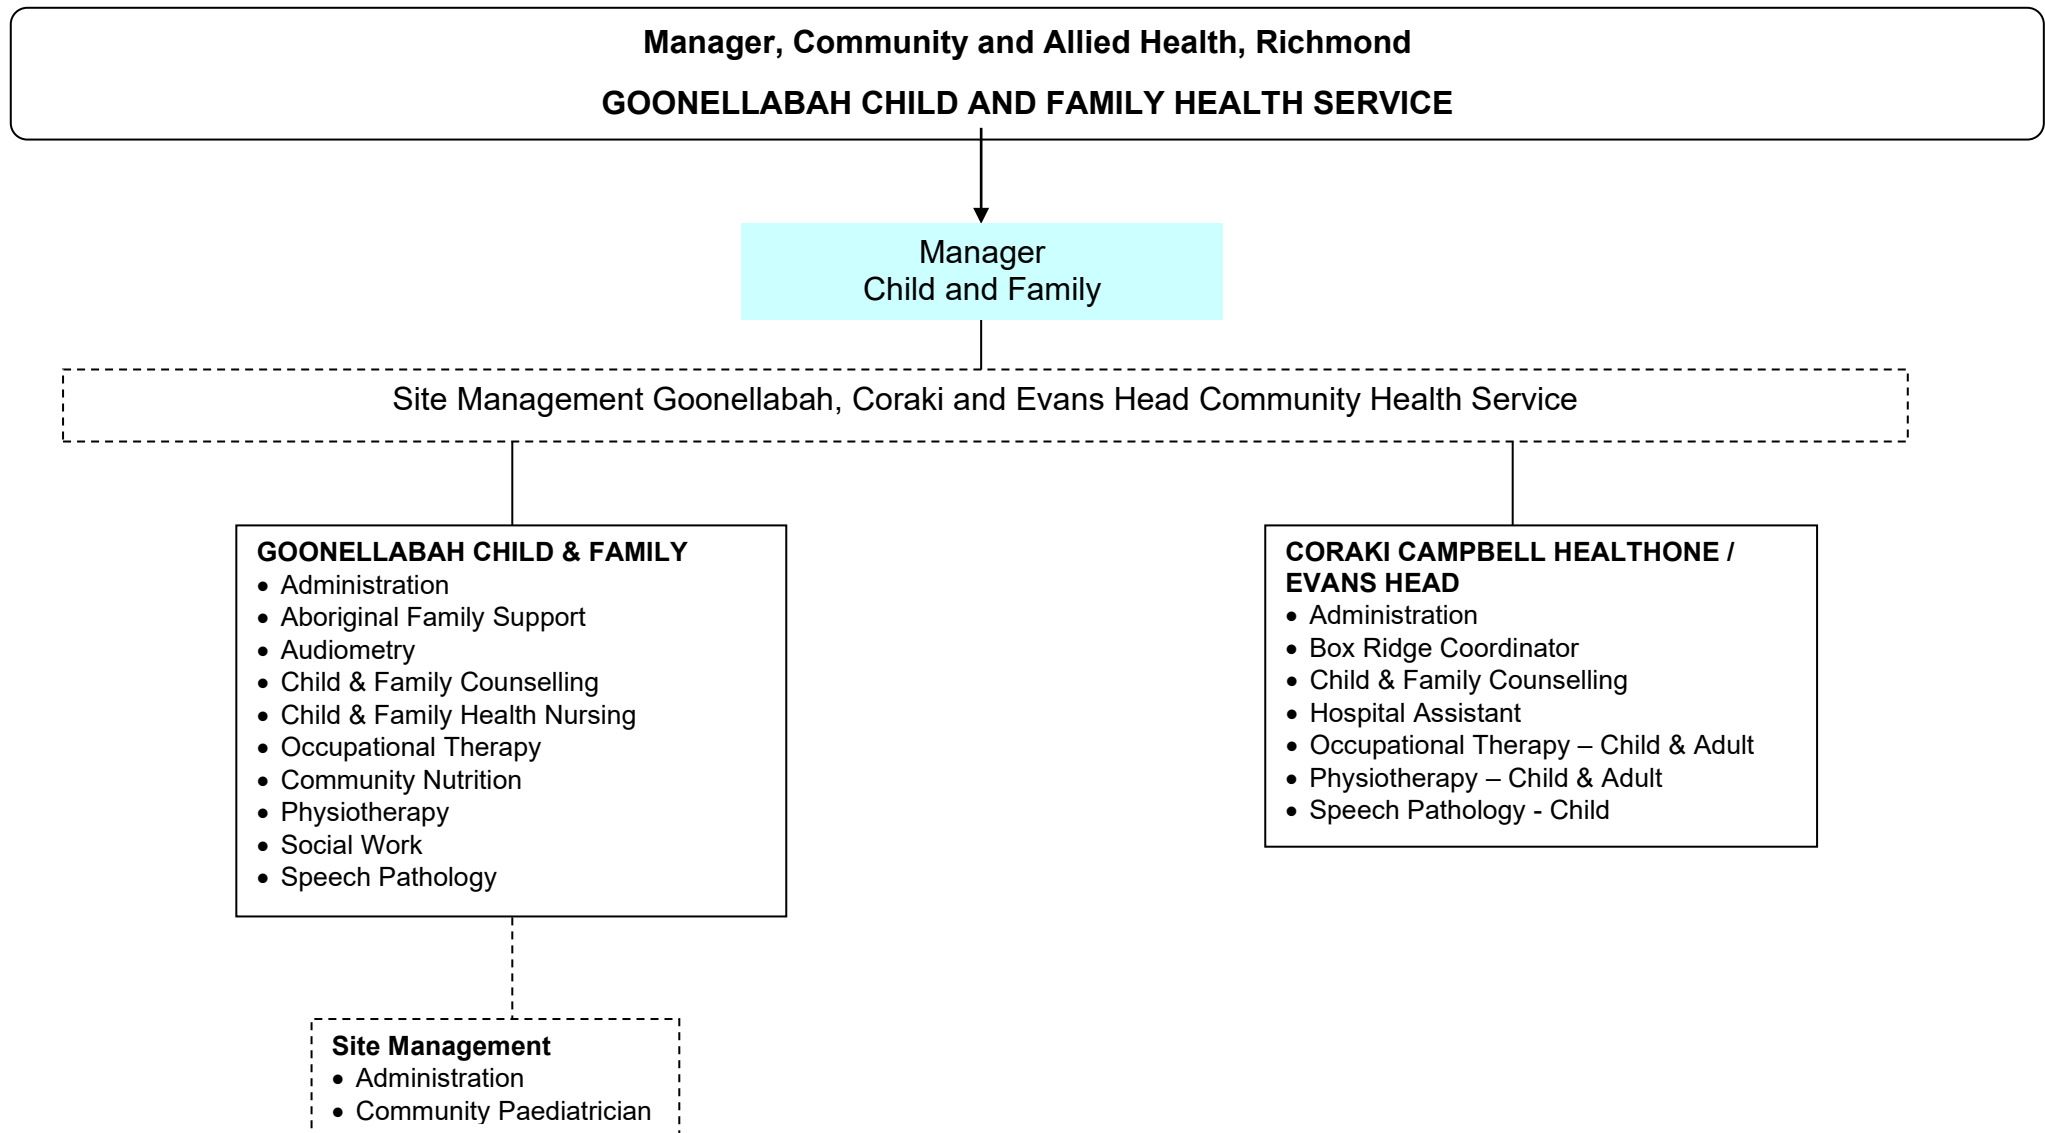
Manager, Community and Allied Health, Richmond

GOONELLABAH CHILD AND FAMILY HEALTH SERVICE

Manager
Child and Family

Site Management Goonellabah, Coraki and Evans Head Community Health Service

GOONELLABAH CHILD & FAMILY
- Administration
- Aboriginal Family Support
- Audiometry
- Child & Family Counselling
- Child & Family Health Nursing
- Occupational Therapy
- Community Nutrition
- Physiotherapy
- Social Work
- Speech Pathology

CORAKI CAMPBELL HEALTHONE / EVANS HEAD
- Administration
- Box Ridge Coordinator
- Child & Family Counselling
- Hospital Assistant
- Occupational Therapy – Child & Adult
- Physiotherapy – Child & Adult
- Speech Pathology - Child

Site Management
- Administration
- Community Paediatrician